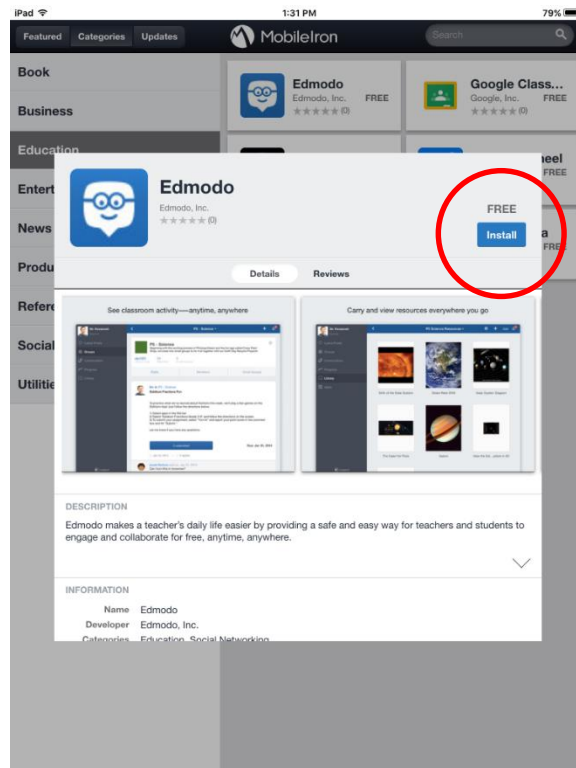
iPad 1:31 PM 79%

Featured Categories Updates

MobileIron

Search

Book

Business

Education

Entert

News

Produ

Refere

Social

Utilitie

Edmodo
Edmodo, Inc. FREE
(0)

Google Class...
Google, Inc. FREE
(0)

heel
FREE

a
FREE

Edmodo
Edmodo, Inc.
(0)

FREE
Install

Details Reviews

See classroom activity—anytime, anywhere

Carry and view resources everywhere you go

DESCRIPTION

Edmodo makes a teacher's daily life easier by providing a safe and easy way for teachers and students to engage and collaborate for free, anytime, anywhere.

INFORMATION

Name Edmodo
Developer Edmodo, Inc.
Categories Education, Social Networking